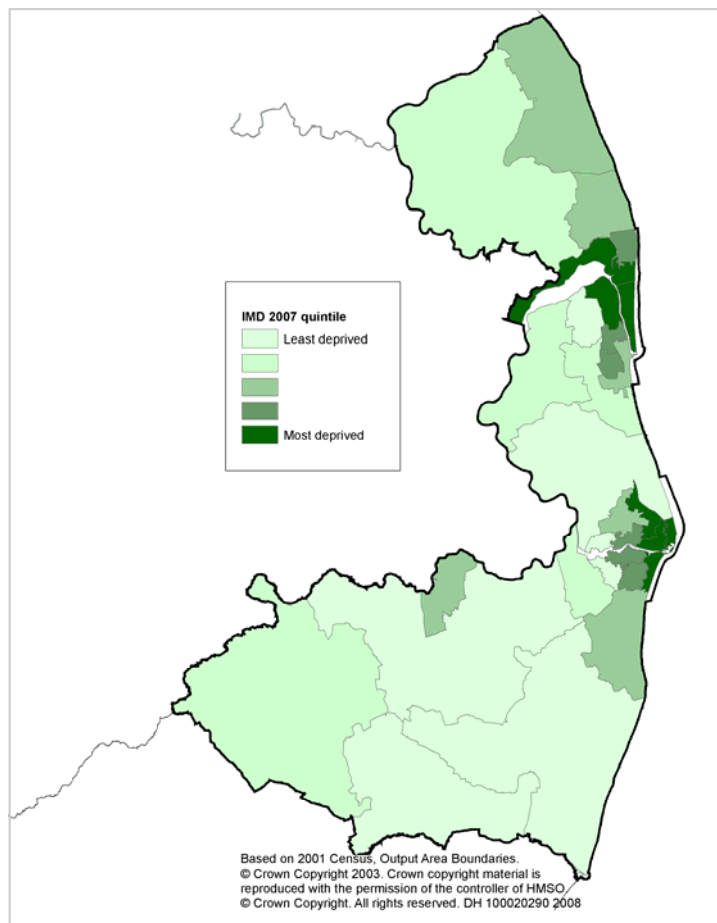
IMD 2007 quintile
Least deprived
Most deprived

Based on 2001 Census, Output Area Boundaries.
© Crown Copyright 2003. Crown copyright material is reproduced with the permission of the controller of HMSO.
© Crown Copyright. All rights reserved. DH 100020290 2008